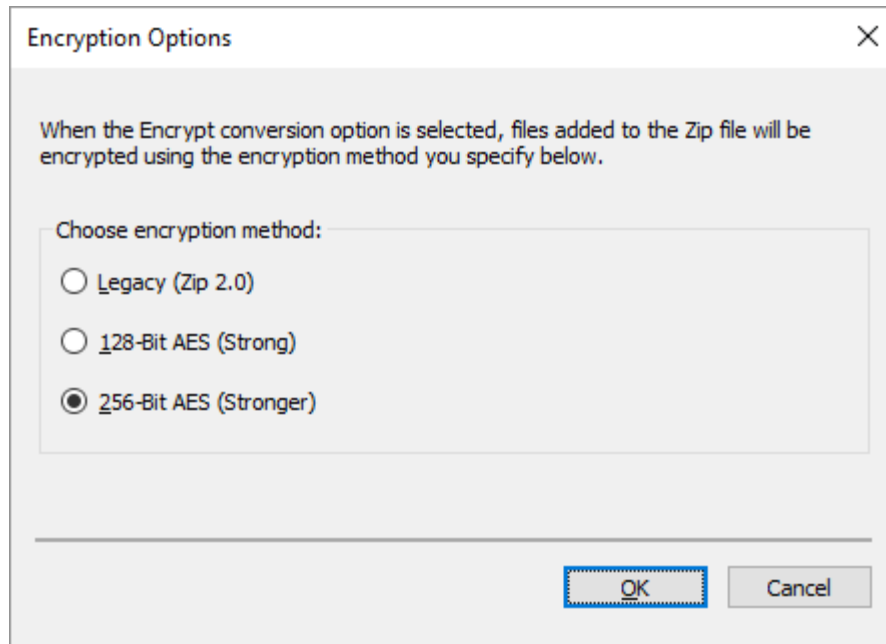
Encryption Options

×

When the Encrypt conversion option is selected, files added to the Zip file will be encrypted using the encryption method you specify below.

Choose encryption method:

Legacy (Zip 2.0)

128-Bit AES (Strong)

256-Bit AES (Stronger)

OK

Cancel